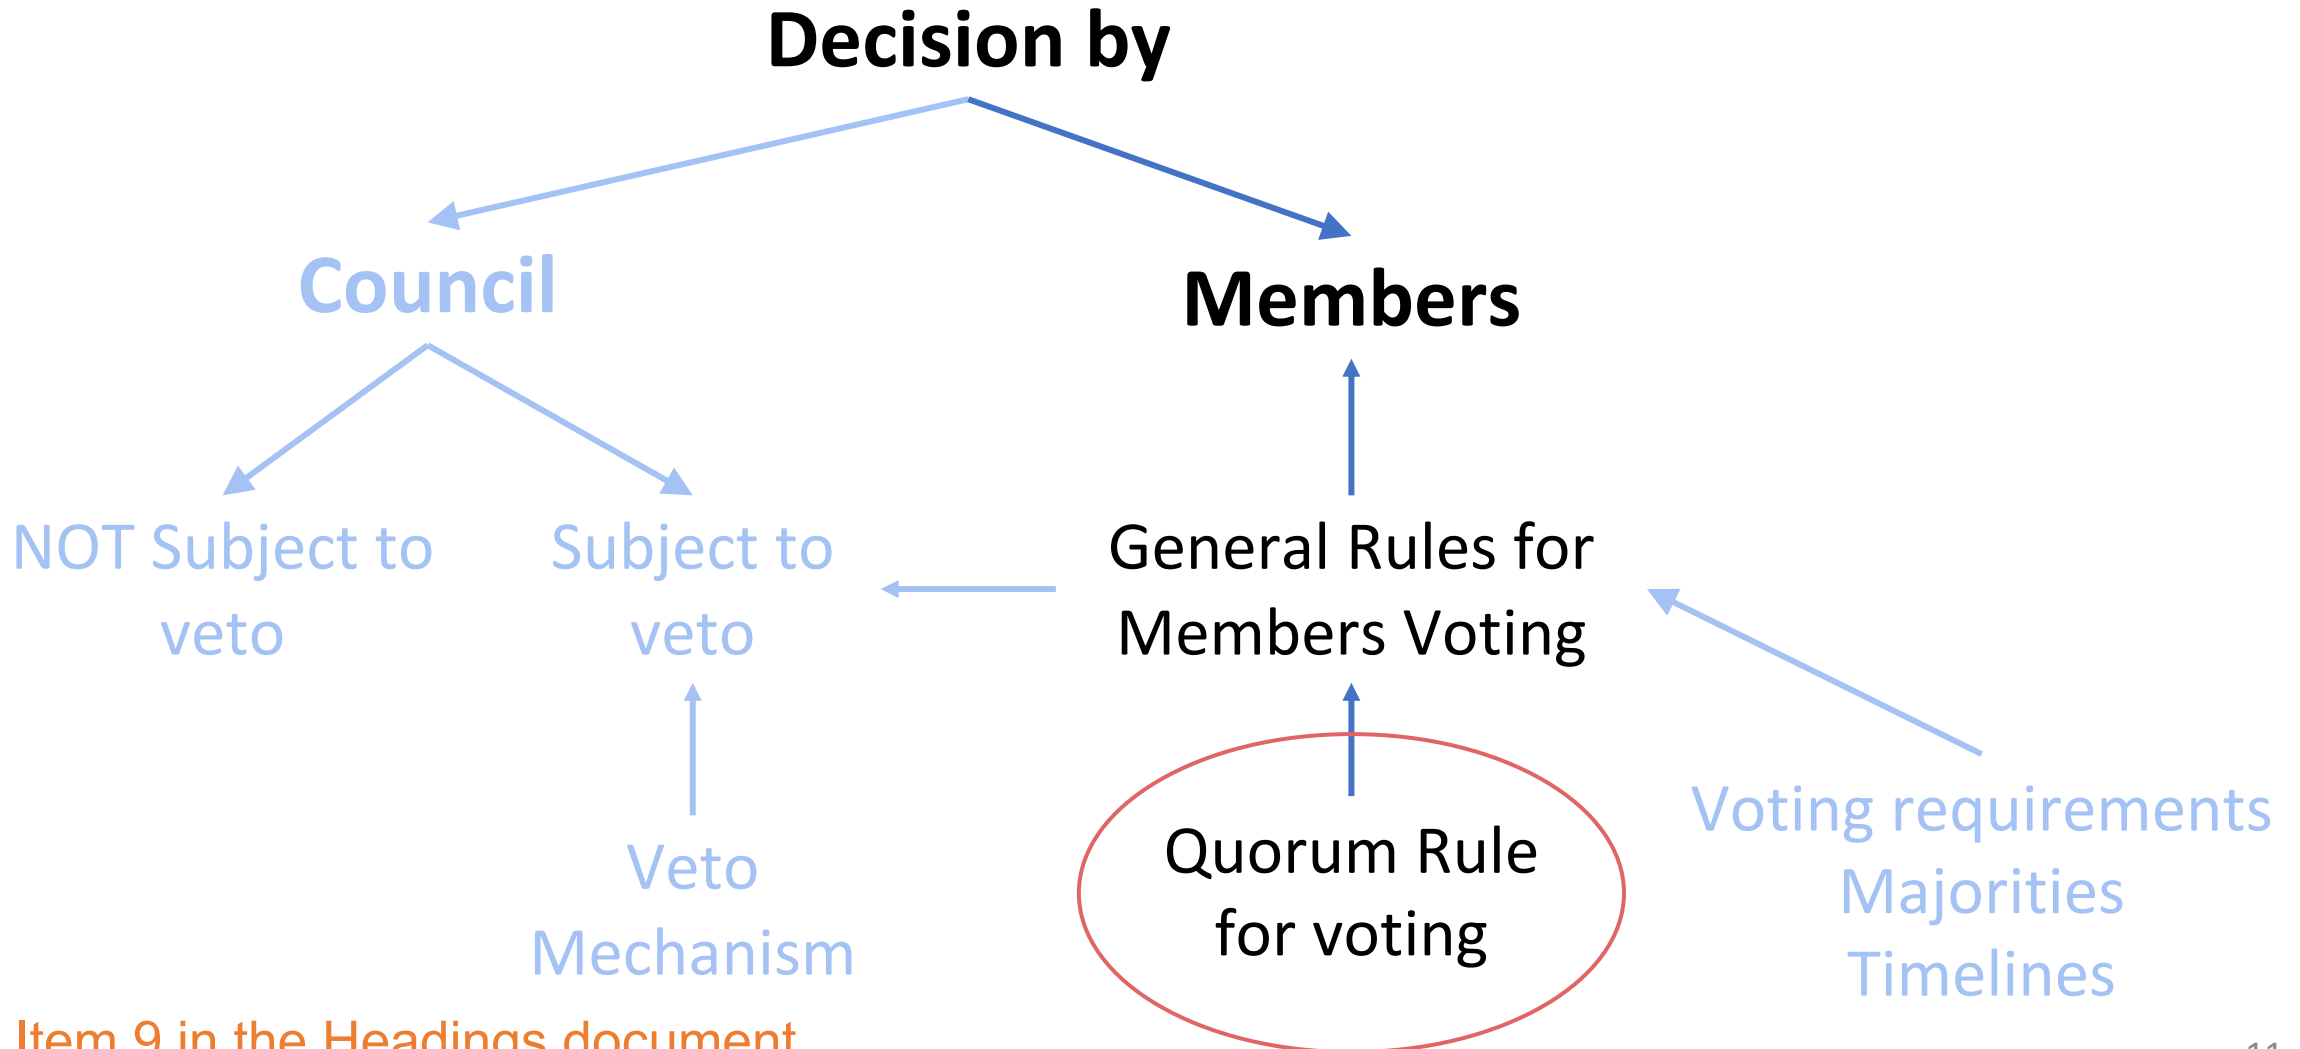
Decision by

Council

Members

NOT Subject to veto

Subject to veto

General Rules for Members Voting

Veto Mechanism

Quorum Rule for voting

Voting requirements
Majorities
Timelines

Item 9 in the Headings document

11